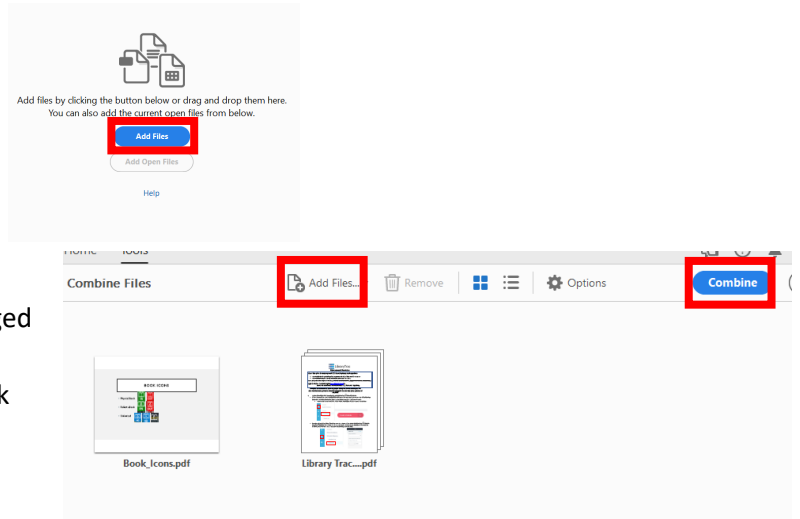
Add files by clicking the button below or drag and drop them here. You can also add the current open files from below.

Add Files

Add Open Files

Help

Home Tools

Combine Files

Add Files...

Remove

Options

Combine

ged

k

BOOK ICONS

Book_Icons.pdf

Library Trac....pdf